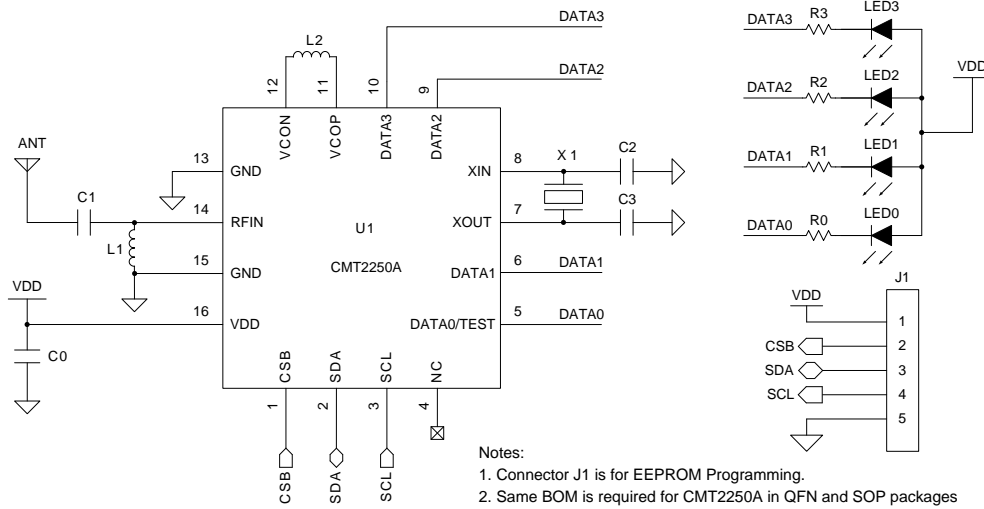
DATA3

L2

12 11 10 9

DATA2

VCON VCOP DATA3 DATA2

ANT

13 GND

XIN 8

X 1

C2

C1

14 RFIN

U1

XOUT 7

C3

L1

15 GND

CMT2250A

DATA1 6

DATA1

VDD

16 VDD

DATA0/TEST 5

DATA0

C0

CSB SDA SCL NC

1 2 3 4

CSB SDA SCL

DATA3 R3 LED3

DATA2 R2 LED2

VDD

DATA1 R1 LED1

DATA0 R0 LED0

J1

VDD 1

CSB 2

SDA 3

SCL 4

5

Notes:

1. Connector J1 is for EEPROM Programming.

2. Same BOM is required for CMT2250A in QFN and SOP packages